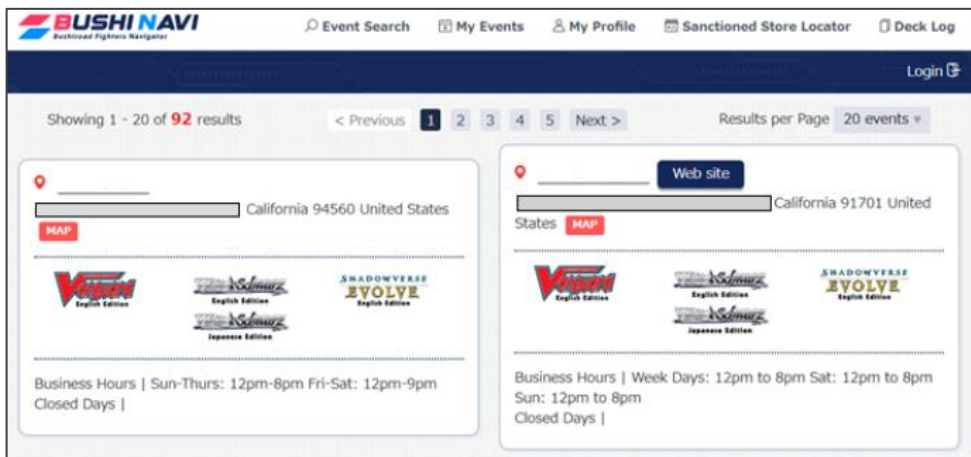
BUSHI NAVI
Bushiroad Fighters Navigator

Event Search
My Events
My Profile
Sanctioned Store Locator
Deck Log

Login

Showing 1 - 20 of 92 results

< Previous 1 2 3 4 5 Next >

Results per Page 20 events

California 94560 United States
MAP

Vanguard English Edition
Weiß Schwarz English Edition
Weiß Schwarz Japanese Edition
SHADOWVERSE EVOLVE English Edition

Business Hours | Sun-Thurs: 12pm-8pm Fri-Sat: 12pm-9pm
Closed Days |

Web site

California 91701 United States
MAP

Vanguard English Edition
Weiß Schwarz English Edition
Weiß Schwarz Japanese Edition
SHADOWVERSE EVOLVE English Edition

Business Hours | Week Days: 12pm to 8pm Sat: 12pm to 8pm Sun: 12pm to 8pm
Closed Days |